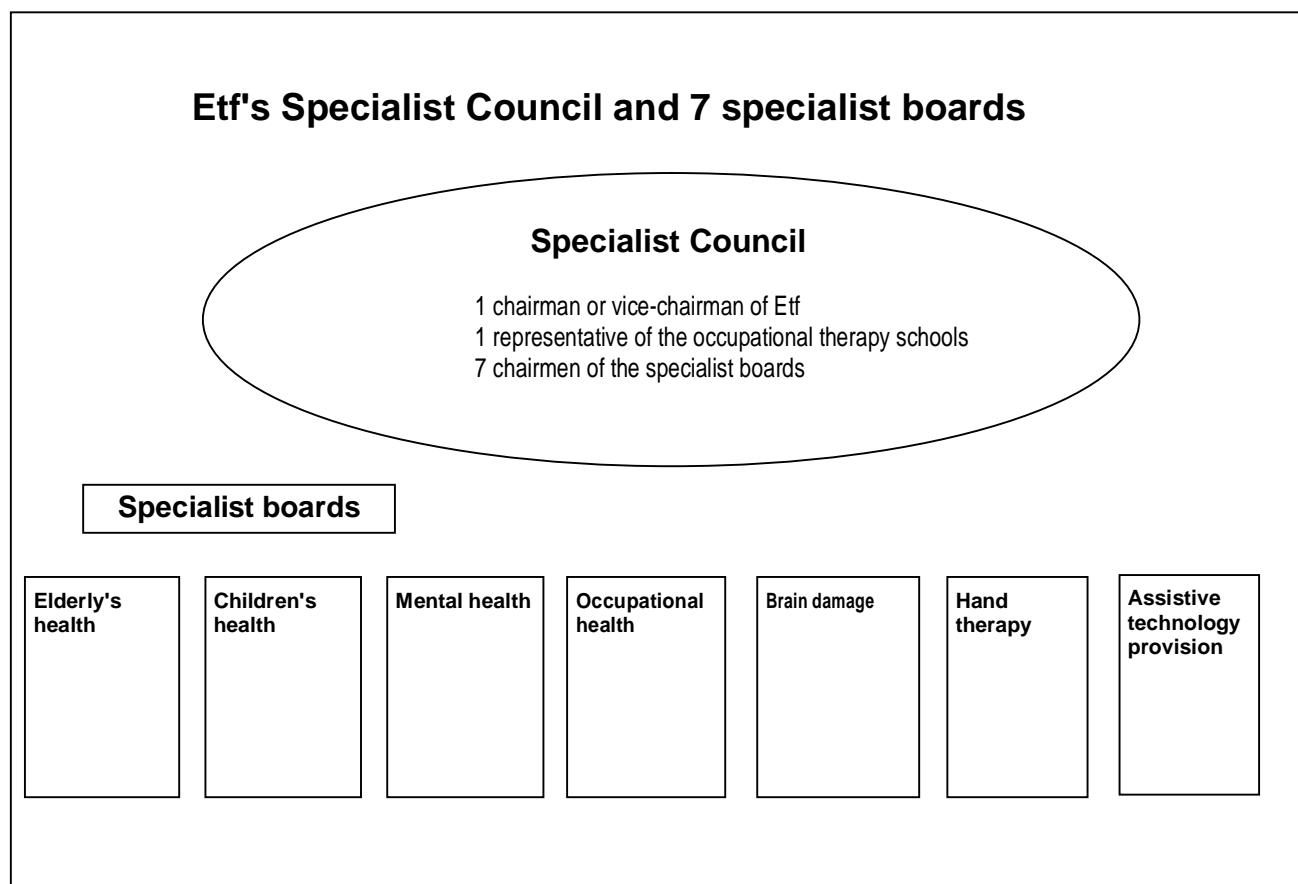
Etf's Specialist Council and 7 specialist boards

Specialist Council

1 chairman or vice-chairman of Etf
1 representative of the occupational therapy schools
7 chairmen of the specialist boards

Specialist boards

Elderly's health

Children's health

Mental health

Occupational health

Brain damage

Hand therapy

Assistive technology provision